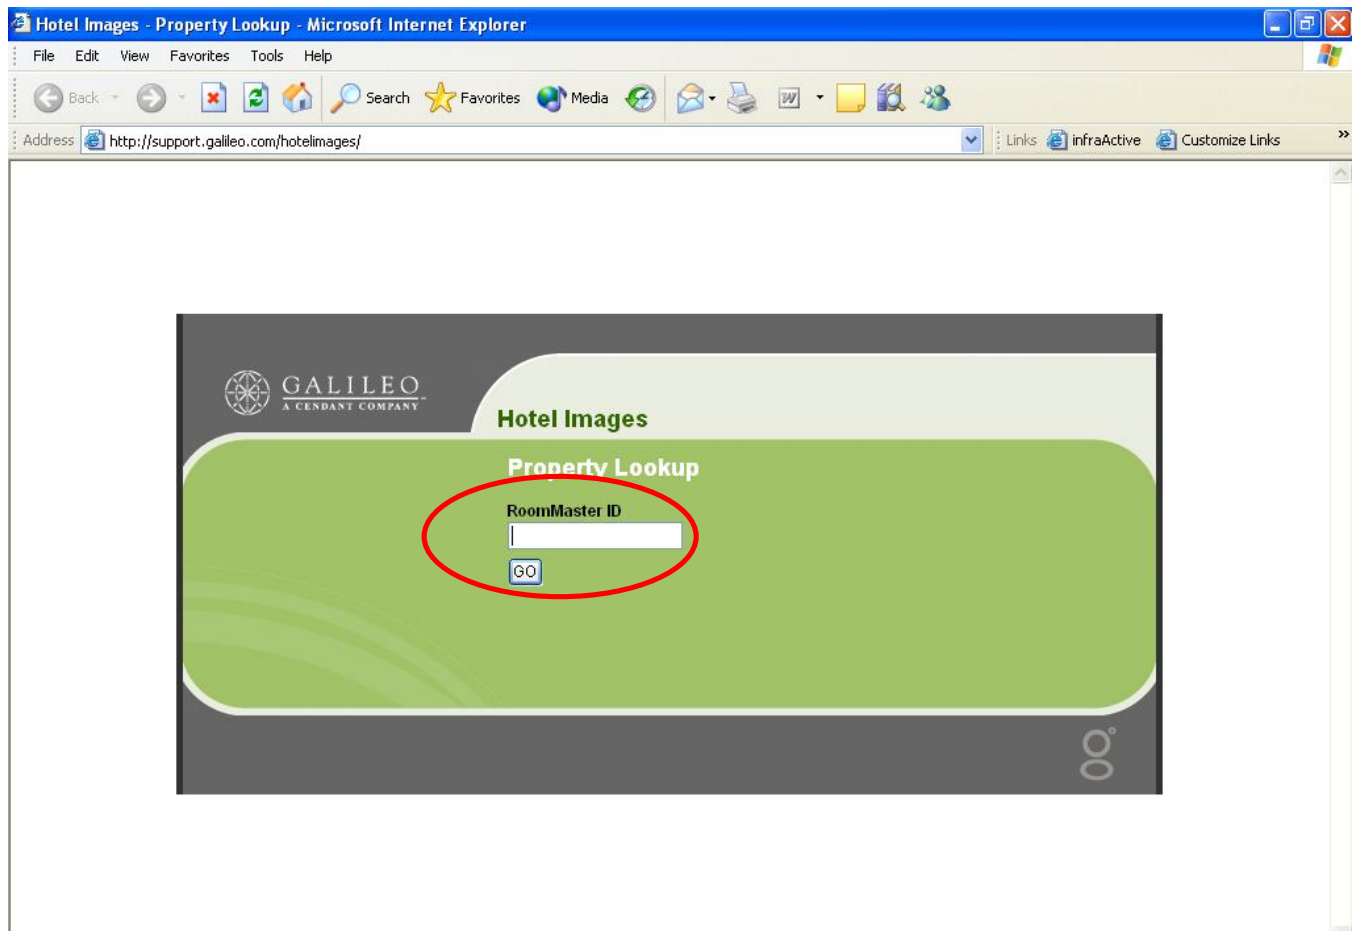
Hotel Images - Property Lookup - Microsoft Internet Explorer

File Edit View Favorites Tools Help

Back Search Favorites Media

Address http://support.galileo.com/hotelimages/

Links infraActive Customize Links

GALILEO
A CENDANT COMPANY

Hotel Images

Property Lookup

RoomMaster ID

GO